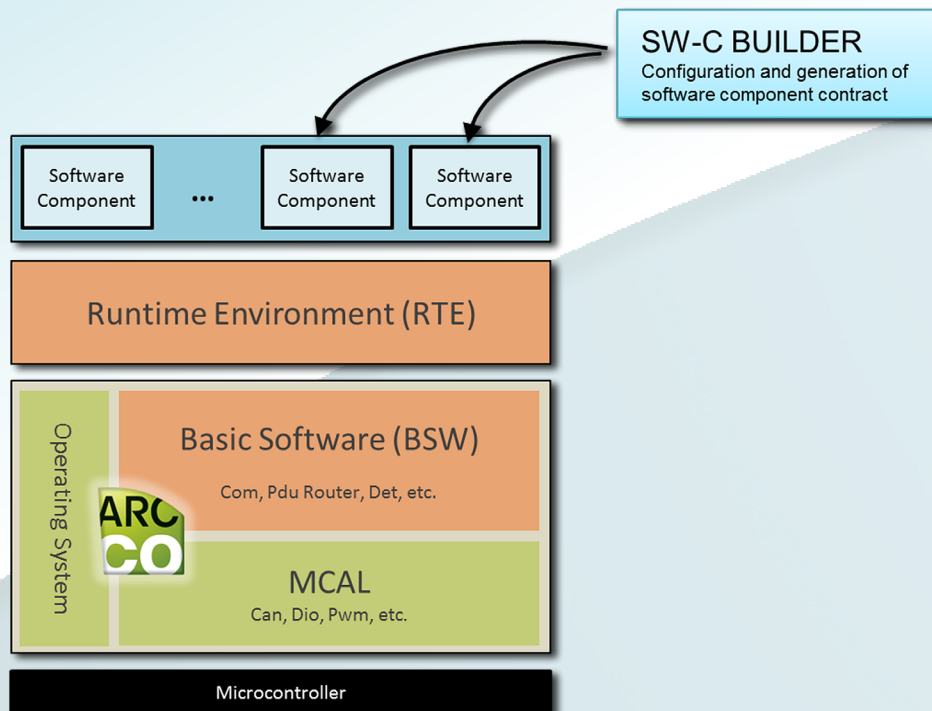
SW-C BUILDER
Configuration and generation of software component contract

Software Component

...

Software Component

Software Component

Runtime Environment (RTE)

Operating System

Basic Software (BSW)

Com, Pdu Router, Det, etc.

ARC
CO

MCAL
Can, Dio, Pwm, etc.

Microcontroller